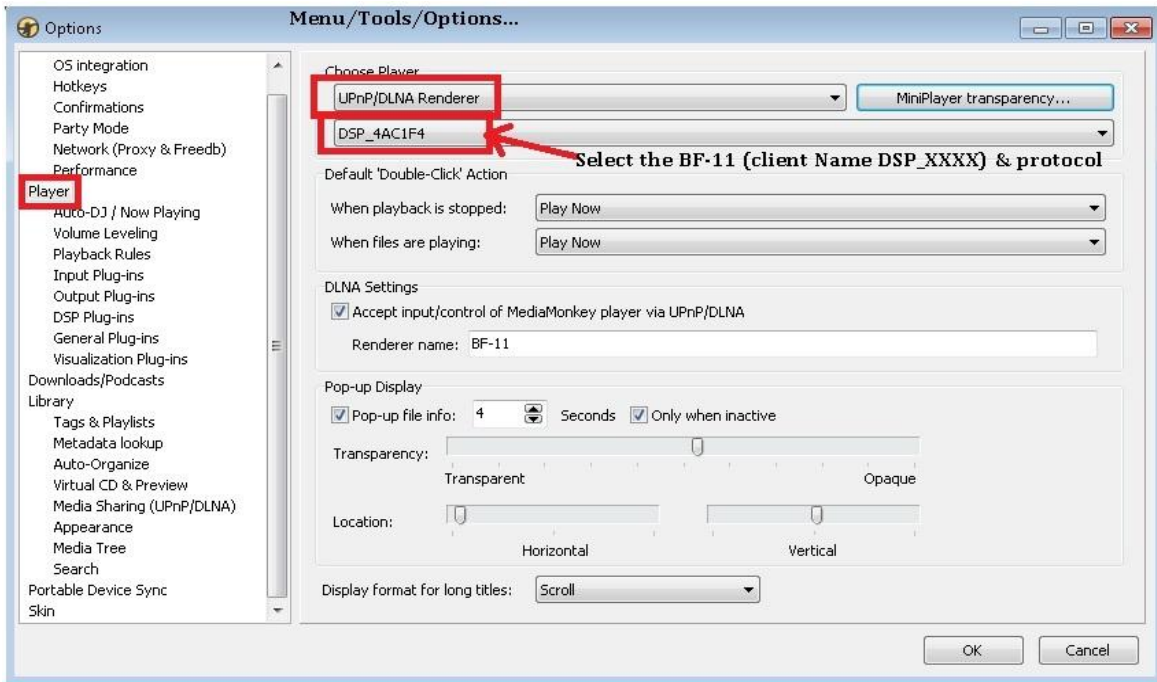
Options

Menu/Tools/Options...

OS integration
Hotkeys
Confirmations
Party Mode
Network (Proxy & Freedb)
Performance
Player
Auto-DJ / Now Playing
Volume Leveling
Playback Rules
Input Plug-ins
Output Plug-ins
DSP Plug-ins
General Plug-ins
Visualization Plug-ins
Downloads/Podcasts
Library
Tags & Playlists
Metadata lookup
Auto-Organize
Virtual CD & Preview
Media Sharing (UPnP/DLNA)
Appearance
Media Tree
Search
Portable Device Sync
Skin

Choose Player
UPnP/DLNA Renderer
MiniPlayer transparency...
DSP_4AC1F4
Select the BF-11 (client Name DSP_XXXX) & protocol

Default 'Double-Click' Action
When playback is stopped: Play Now
When files are playing: Play Now

DLNA Settings
Accept input/control of MediaMonkey player via UPnP/DLNA
Renderer name: BF-11

Pop-up Display
Pop-up file info: 4 Seconds Only when inactive
Transparency:
Transparent Opaque
Location:
Horizontal Vertical

Display format for long titles: Scroll

OK Cancel